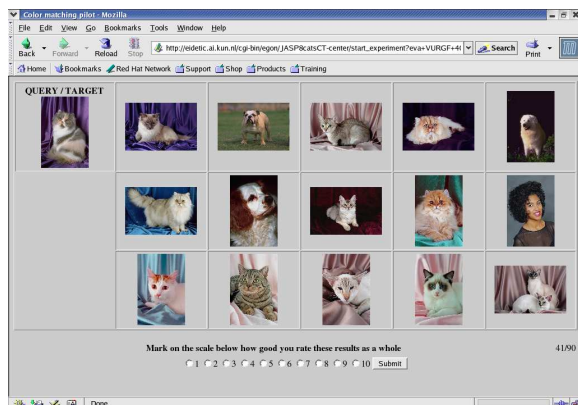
Color matching pilot - Mozilla

File Edit View Go Bookmarks Tools Window Help

Back Forward Reload Stop http://eidetic.ai.kun.nl/cgi-bin/egon/JASP8catsCT-center/start_experiment?eva+VURGF+4( Search Print

Home Bookmarks Red Hat Network Support Shop Products Training

QUERY / TARGET

Mark on the scale below how good you rate these results as a whole

41/90

1 2 3 4 5 6 7 8 9 10 Submit

Done